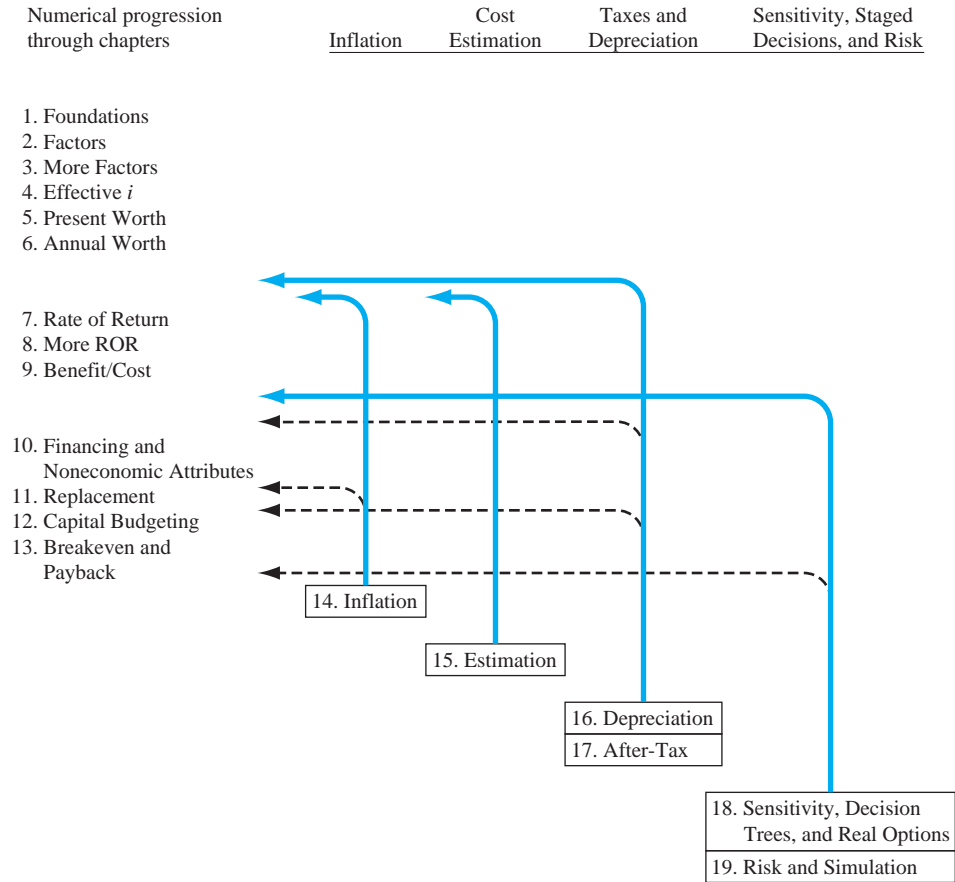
Numerical progression through chapters

Inflation

Cost Estimation

Taxes and Depreciation

Sensitivity, Staged Decisions, and Risk

1. Foundations
2. Factors
3. More Factors
4. Effective *i*
5. Present Worth
6. Annual Worth

7. Rate of Return
8. More ROR
9. Benefit/Cost

10. Financing and Noneconomic Attributes
11. Replacement
12. Capital Budgeting
13. Breakeven and Payback

14. Inflation

15. Estimation

16. Depreciation

17. After-Tax

18. Sensitivity, Decision Trees, and Real Options

19. Risk and Simulation